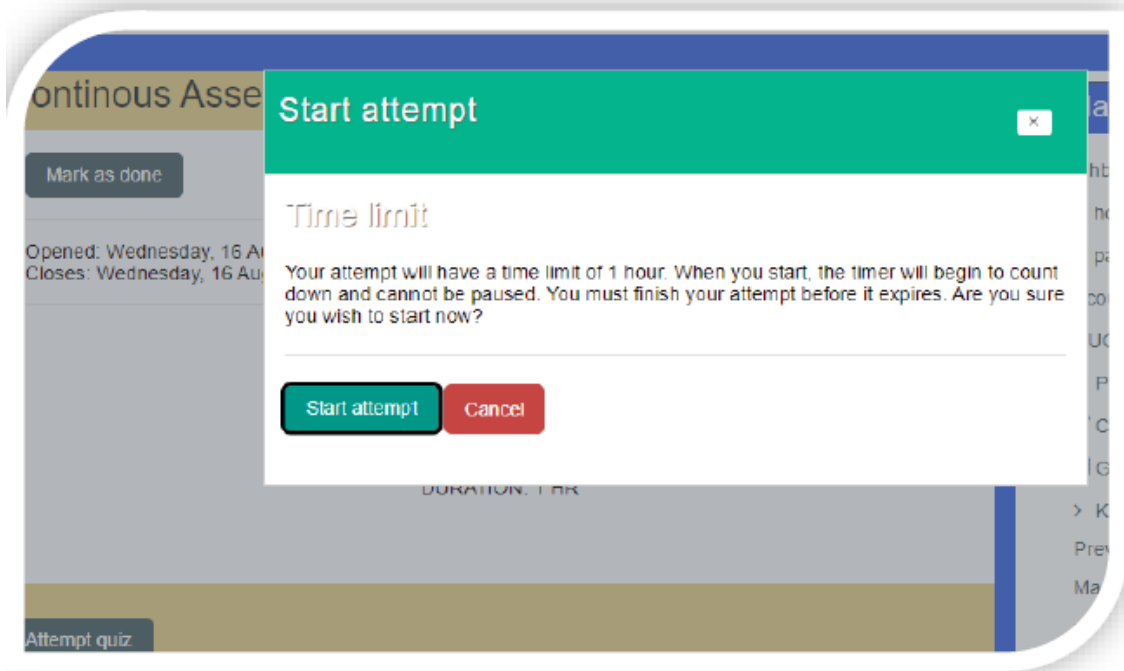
ontinous Asse

Mark as done

Opened: Wednesday, 16 A
Closes: Wednesday, 16 Au

Start attempt

×

Time limit

Your attempt will have a time limit of 1 hour. When you start, the timer will begin to count down and cannot be paused. You must finish your attempt before it expires. Are you sure you wish to start now?

Start attempt

Cancel

DURATION: 1 HR

Attempt quiz

la
hb
ho
pa
co
UC
P
C
G
> K
Prev
Ma